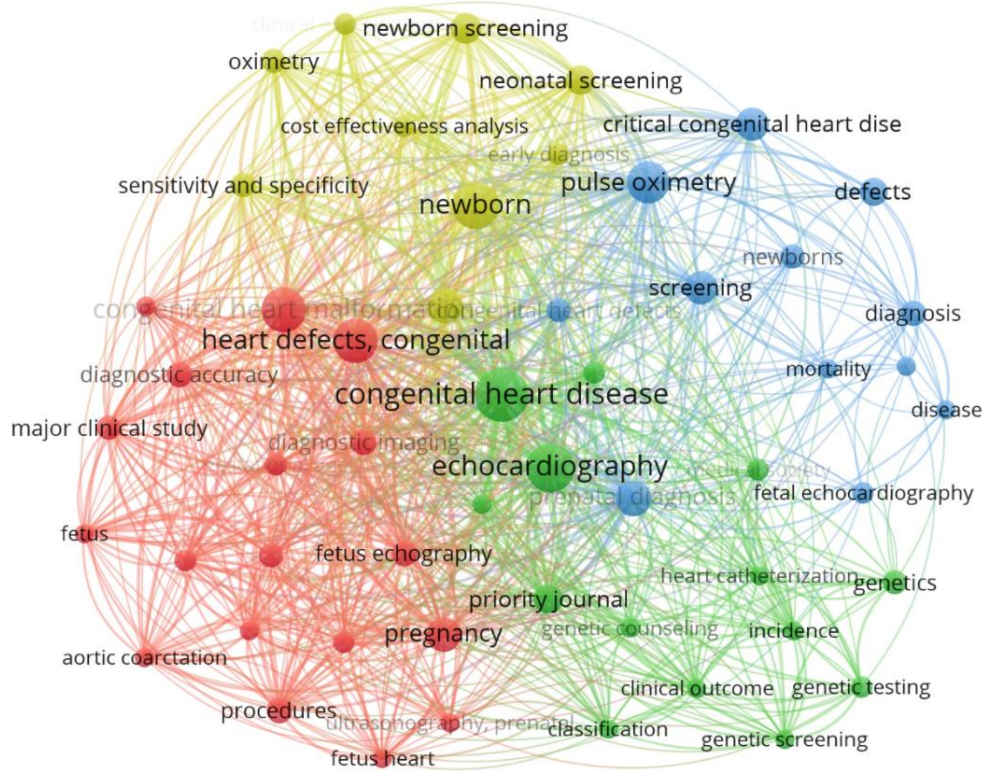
clinical
newborn screening
oximetry
neonatal screening
cost effectiveness analysis
critical congenital heart dise
early diagnosis
sensitivity and specificity
pulse oximetry
defects
newborn
newborns
screening
congenital heart malformation
congenital heart defects
diagnosis
heart defects, congenital
diagnostic accuracy
mortality
congenital heart disease
disease
major clinical study
diagnostic imaging
echocardiography
medical society
prenatal diagnosis
fetal echocardiography
fetus
fetus echography
heart catheterization
genetics
priority journal
pregnancy
genetic counseling
incidence
aortic coarctation
clinical outcome
genetic testing
procedures
ultrasonography, prenatal
classification
genetic screening
fetus heart